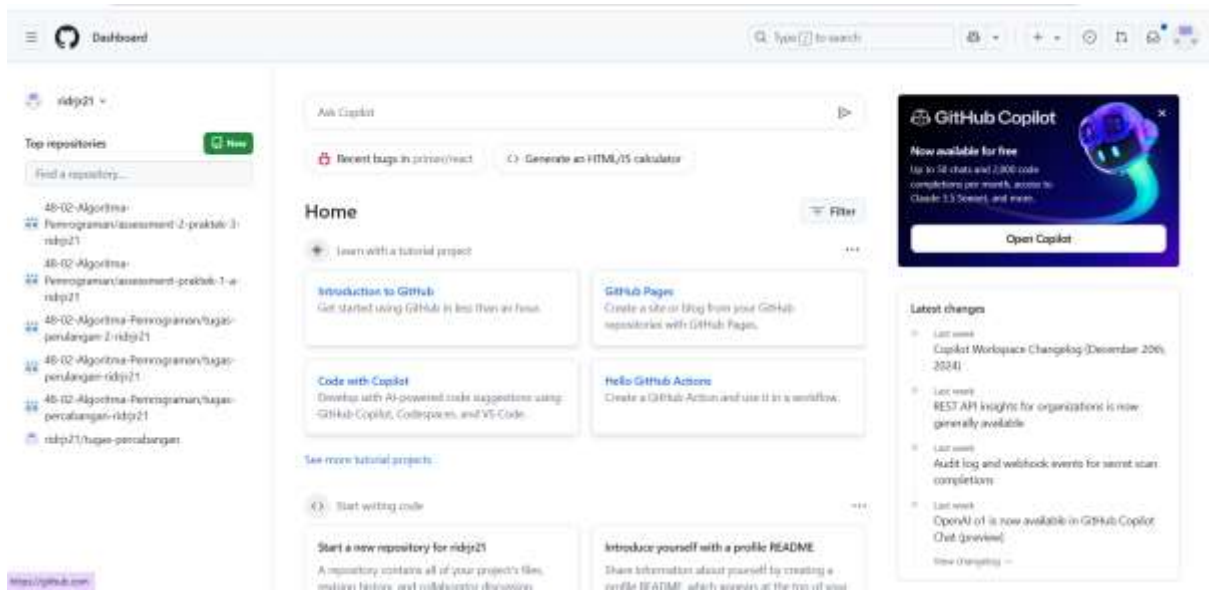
Dashboard

Type / to search

ridzjr21

Top repositories

New

Find a repository...

48-02-Algoritma-Pemrograman/assessment-2-praktek-3-ridzjr21

48-02-Algoritma-Pemrograman/assessment-praktek-1-a-ridzjr21

48-02-Algoritma-Pemrograman/tugas-perulangan-2-ridzjr21

48-02-Algoritma-Pemrograman/tugas-perulangan-ridzjr21

48-02-Algoritma-Pemrograman/tugas-percabangan-ridzjr21

ridzjr21/tugas-percabangan

Ask Copilot

Recent bugs in primer/react

Generate an HTML/JS calculator

Home

Filter

Learn with a tutorial project

Introduction to GitHub
Get started using GitHub in less than an hour.

GitHub Pages
Create a site or blog from your GitHub repositories with GitHub Pages.

Code with Copilot
Develop with AI-powered code suggestions using GitHub Copilot, Codespaces, and VS Code.

Hello GitHub Actions
Create a GitHub Action and use it in a workflow.

See more tutorial projects

Start writing code

Start a new repository for ridzjr21
A repository contains all of your project's files, revision history, and collaborator discussion.

Introduce yourself with a profile README
Share information about yourself by creating a profile README, which appears at the top of your

GitHub Copilot

Now available for free

Up to 50 chats and 2,000 code completions per month, access to Claude 3.5 Sonnet, and more.

Open Copilot

Latest changes

Last week
Copilot Workspace Changelog (December 20th, 2024)

Last week
REST API insights for organizations is now generally available

Last week
Audit log and webhook events for secret scan completions

Last week
OpenAI o1 is now available in GitHub Copilot Chat (preview)

View changelog →

https://github.com